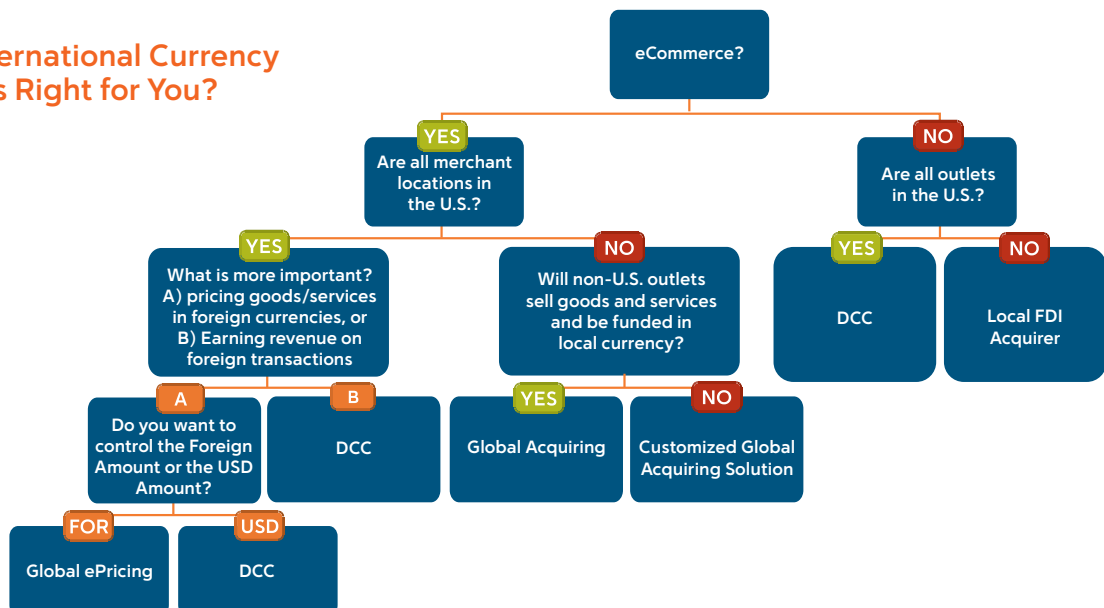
ernational Currency
s Right for You?

eCommerce?

YES
Are all merchant locations in the U.S.?

NO
Are all outlets in the U.S.?

YES
What is more important? A) pricing goods/services in foreign currencies, or B) Earning revenue on foreign transactions

NO
Will non-U.S. outlets sell goods and services and be funded in local currency?

YES
DCC

NO
Local FDI Acquirer

A
Do you want to control the Foreign Amount or the USD Amount?

B
DCC

YES
Global Acquiring

NO
Customized Global Acquiring Solution

FOR
Global ePricing

USD
DCC